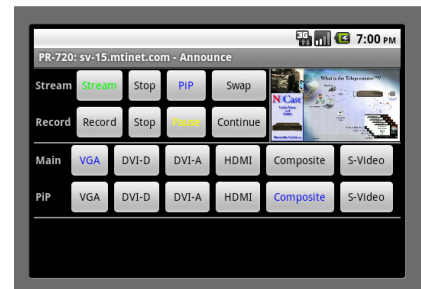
7:00 PM

PR-720: sv-15.mtinet.com - Announce

Stream Stream Stop PIP Swap

Record Record Stop Pause Continue

N Cast

What is the Telepresenter?

Main VGA DVI-D DVI-A HDMI Composite S-Video

PiP VGA DVI-D DVI-A HDMI Composite S-Video